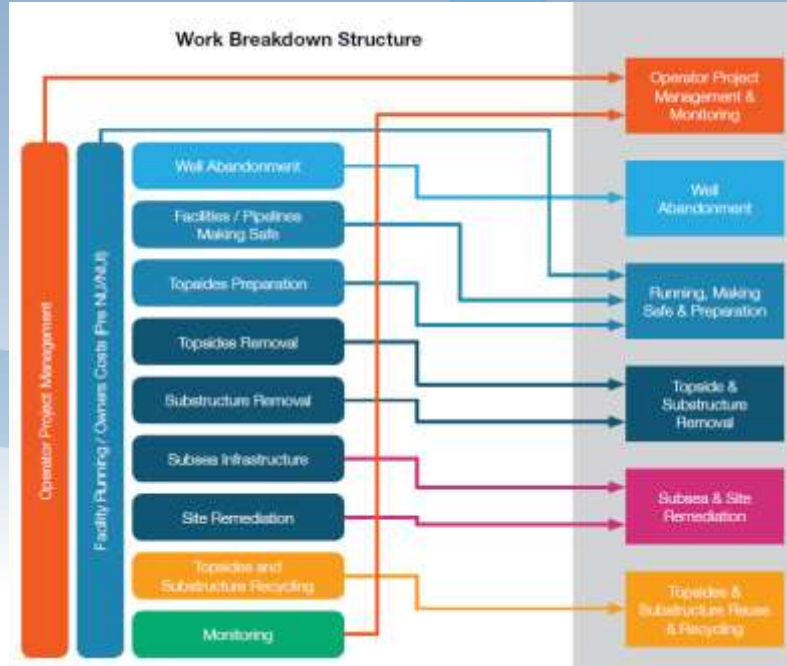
Work Breakdown Structure

Operator Project Management

Facility Running / Owners Costs (Pre NUNU)

Well Abandonment

Facilities / Pipelines Making Safe

Topsides Preparation

Topsides Removal

Substructure Removal

Subsea Infrastructure

Site Remediation

Topsides and Substructure Recycling

Monitoring

Operator Project Management & Monitoring

Well Abandonment

Running, Making Safe & Preparation

Topside & Substructure Removal

Subsea & Site Remediation

Topsides & Substructure Reuse & Recycling